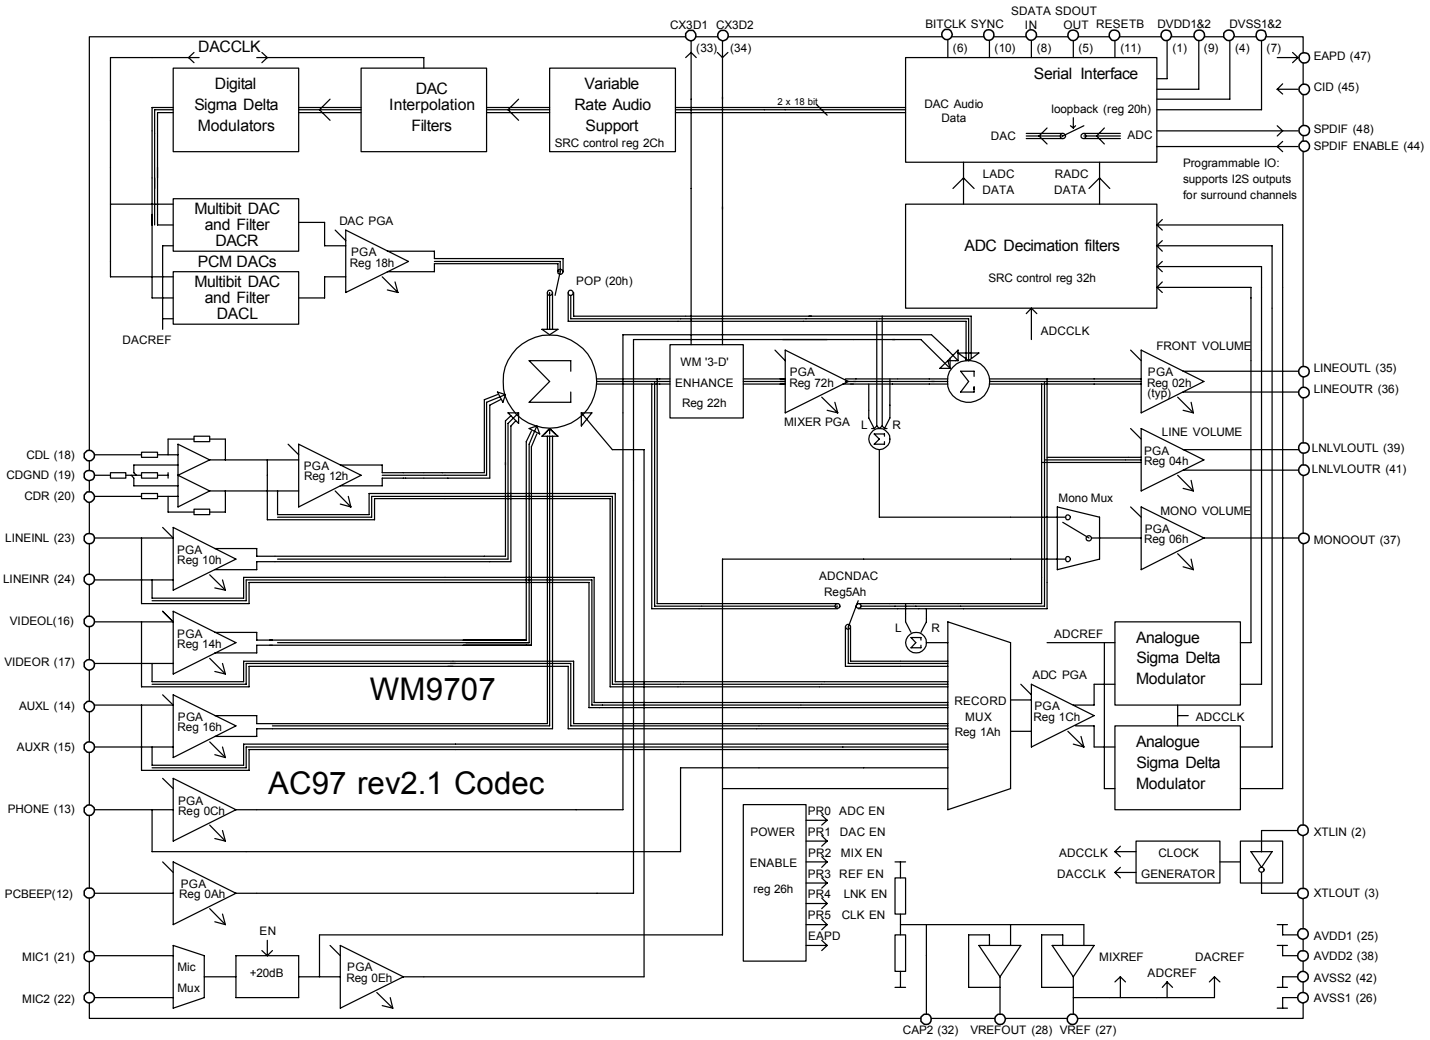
CX3D1 CX3D2
(33) (34)
BITCLK SYNC SDATA IN SDOUT OUT RESETB DVDD1&2 DVSS1&2
(6) (10) (8) (5) (11) (1) (9) (4) (7)

DACCLK

Digital Sigma Delta Modulators

DAC Interpolation Filters

Variable Rate Audio Support
SRC control reg 2Ch

2 x 18 bit

Serial Interface
DAC Audio Data
loopback (reg 20h)
DAC ADC
LADC DATA
RADC DATA

EAPD (47)
CID (45)
SPDIF (48)
SPDIF ENABLE (44)
Programmable IO: supports I2S outputs for surround channels

Multibit DAC and Filter DACR
PCM DACs
Multibit DAC and Filter DACL
DACREF
DAC PGA
PGA Reg 18h
POP (20h)

ADC Decimation filters
SRC control reg 32h
ADCCLK

WM '3-D' ENHANCE Reg 22h
PGA Reg 72h
MIXER PGA
L R

FRONT VOLUME
PGA Reg 02h (typ)
LINEOUTL (35)
LINEOUTR (36)
LINE VOLUME
PGA Reg 04h
LNLVLOUTL (39)
LNLVLOUTR (41)
Mono Mux
MONO VOLUME
PGA Reg 06h
MONOOUT (37)

CDL (18)
CDGND (19)
CDR (20)
PGA Reg 12h
LINEINL (23)
LINEINR (24)
PGA Reg 10h
VIDEOL(16)
VIDEOR (17)
PGA Reg 14h
AUXL (14)
AUXR (15)
PGA Reg 16h
PHONE (13)
PGA Reg 0Ch
PCBEEP(12)
PGA Reg 0Ah
MIC1 (21)
MIC2 (22)
Mic Mux
EN
+20dB
PGA Reg 0Eh

WM9707
AC97 rev2.1 Codec

ADCNDAC Reg5Ah
L R
ADCREF
RECORD MUX Reg 1Ah
ADC PGA
PGA Reg 1Ch
Analogue Sigma Delta Modulator
ADCCLK
Analogue Sigma Delta Modulator

POWER ENABLE reg 26h
PR0 ADC EN
PR1 DAC EN
PR2 MIX EN
PR3 REF EN
PR4 LNK EN
PR5 CLK EN
EAPD

ADCCLK
DACCLK
CLOCK GENERATOR
XTLIN (2)
XTLOUT (3)

MIXREF
ADCREF
DACREF
AVDD1 (25)
AVDD2 (38)
AVSS2 (42)
AVSS1 (26)
CAP2 (32) VREFOUT (28) VREF (27)